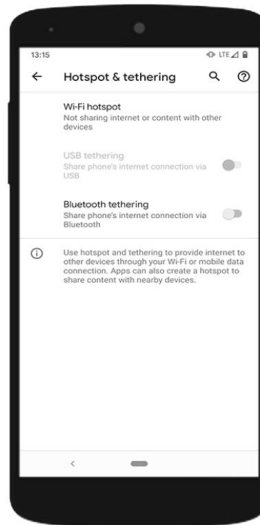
13:15

LTE

Hotspot & tethering

Wi-Fi hotspot
Not sharing internet or content with other devices

USB tethering
Share phone's internet connection via USB

Bluetooth tethering
Share phone's internet connection via Bluetooth

Use hotspot and tethering to provide internet to other devices through your Wi-Fi or mobile data connection. Apps can also create a hotspot to share content with nearby devices.